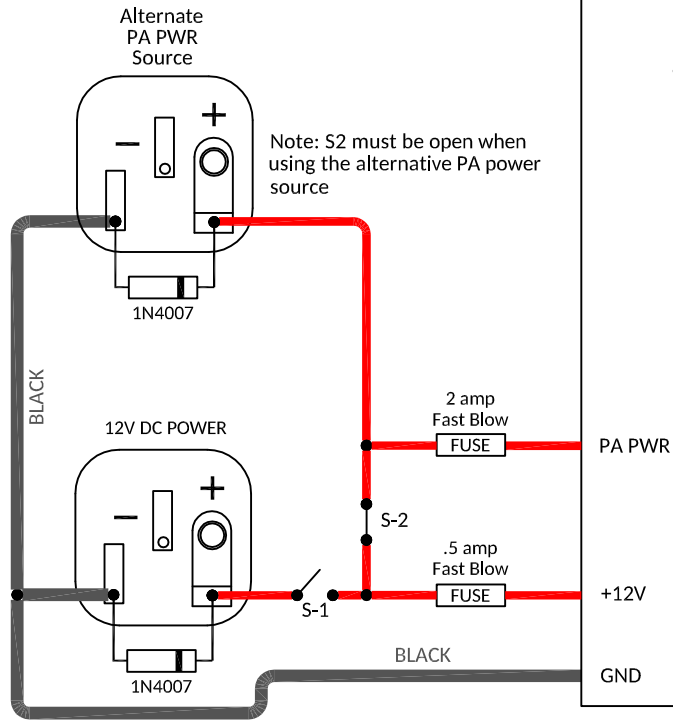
Alternate PA PWR Source

Note: S2 must be open when using the alternative PA power source

1N4007

BLACK

12V DC POWER

2 amp Fast Blow

FUSE

PA PWR

S-2

.5 amp Fast Blow

S-1

FUSE

+12V

1N4007

BLACK

GND